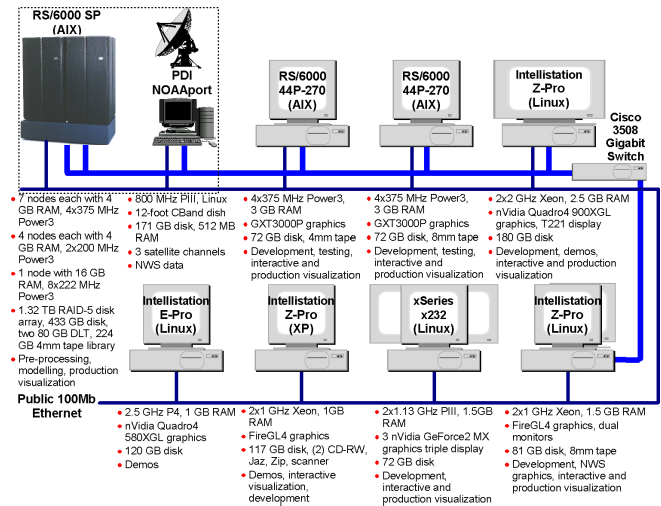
RS/6000 SP
(AIX)

PDI
NOAAport

RS/6000
44P-270
(AIX)

RS/6000
44P-270
(AIX)

Intellistation
Z-Pro
(Linux)

Cisco
3508
Gigabit
Switch

- 7 nodes each with 4 GB RAM, 4x375 MHz Power3
- 4 nodes each with 4 GB RAM, 2x200 MHz Power3
- 1 node with 16 GB RAM, 8x222 MHz Power3
- 1.32 TB RAID-5 disk array, 433 GB disk, two 80 GB DLT, 224 GB 4mm tape library
- Pre-processing, modelling, production visualization

- 800 MHz PIII, Linux
- 12-foot CBand dish
- 171 GB disk, 512 MB RAM
- 3 satellite channels
- NWS data

- 4x375 MHz Power3, 3 GB RAM
- GXT3000P graphics
- 72 GB disk, 4mm tape
- Development, testing, interactive and production visualization

- 4x375 MHz Power3, 3 GB RAM
- GXT3000P graphics
- 72 GB disk, 8mm tape
- Development, testing, interactive and production visualization

- 2x2 GHz Xeon, 2.5 GB RAM
- nVidia Quadro4 900XGL graphics, T221 display
- 180 GB disk
- Development, demos, interactive and production visualization

Intellistation
E-Pro
(Linux)

Intellistation
Z-Pro
(XP)

xSeries
x232
(Linux)

Intellistation
Z-Pro
(Linux)

Public 100Mb
Ethernet

- 2.5 GHz P4, 1 GB RAM
- nVidia Quadro4 580XGL graphics
- 120 GB disk
- Demos

- 2x1 GHz Xeon, 1GB RAM
- FireGL4 graphics
- 117 GB disk, (2) CD-RW, Jaz, Zip, scanner
- Demos, interactive visualization, development

- 2x1.13 GHz PIII, 1.5GB RAM
- 3 nVidia GeForce2 MX graphics triple display
- 72 GB disk
- Development, interactive and production visualization

- 2x1 GHz Xeon, 1.5 GB RAM
- FireGL4 graphics, dual monitors
- 81 GB disk, 8mm tape
- Development, NWS graphics, interactive and production visualization